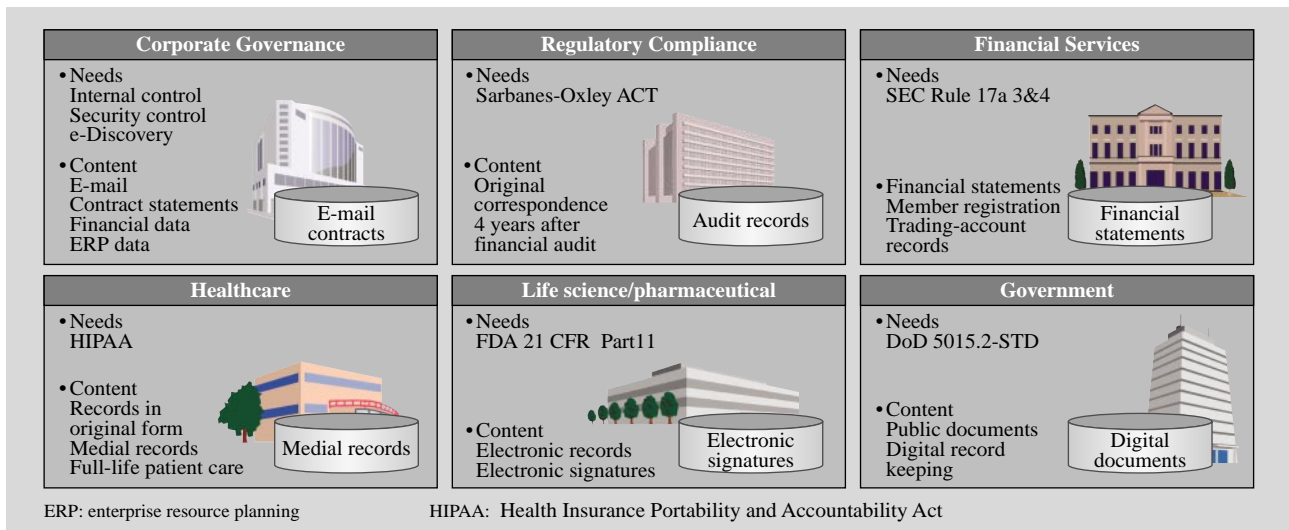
Corporate Governance

•Needs
Internal control
Security control
e-Discovery

•Content
E-mail
Contract statements
Financial data
ERP data

E-mail contracts

Regulatory Compliance

•Needs
Sarbanes-Oxley ACT

•Content
Original correspondence
4 years after financial audit

Audit records

Financial Services

•Needs
SEC Rule 17a 3&4

•Financial statements
Member registration
Trading-account records

Financial statements

Healthcare

•Needs
HIPAA

•Content
Records in original form
Medial records
Full-life patient care

Medial records

Life science/pharmaceutical

•Needs
FDA 21 CFR Part11

•Content
Electronic records
Electronic signatures

Electronic signatures

Government

•Needs
DoD 5015.2-STD

•Content
Public documents
Digital record keeping

Digital documents

ERP: enterprise resource planning

HIPAA: Health Insurance Portability and Accountability Act